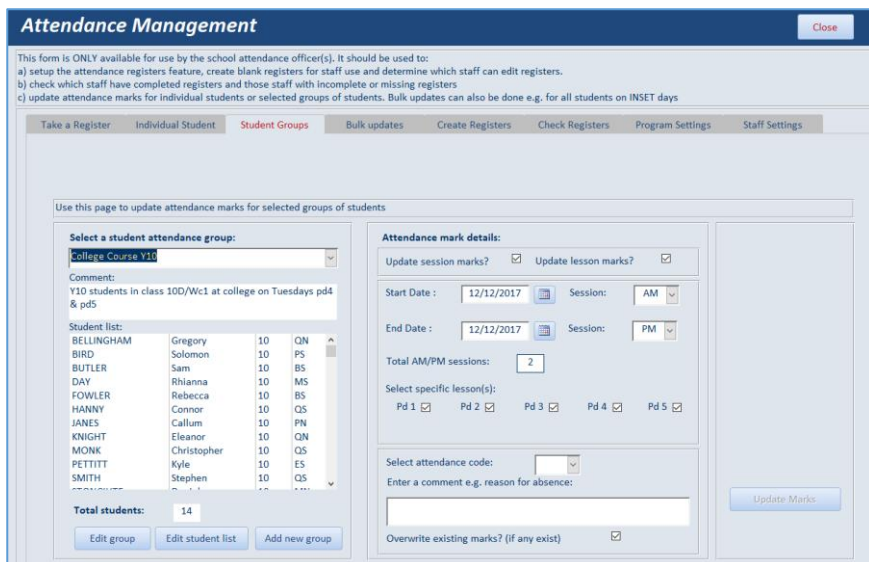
Attendance Management

Close

This form is ONLY available for use by the school attendance officer(s). It should be used to:
a) setup the attendance registers feature, create blank registers for staff use and determine which staff can edit registers.
b) check which staff have completed registers and those staff with incomplete or missing registers
c) update attendance marks for individual students or selected groups of students. Bulk updates can also be done e.g. for all students on INSET days

Take a Register | Individual Student | Student Groups | Bulk updates | Create Registers | Check Registers | Program Settings | Staff Settings

Use this page to update attendance marks for selected groups of students

Select a student attendance group:

College Course Y10

Comment:

Y10 students in class 10D/Wc1 at college on Tuesdays pd4 & pd5

Student list:

| | | | |
|---|---|---|---|
| BELLINGHAM | Gregory | 10 | QN |
| BIRD | Solomon | 10 | PS |
| BUTLER | Sam | 10 | BS |
| DAY | Rhianna | 10 | MS |
| FOWLER | Rebecca | 10 | BS |
| HANNY | Connor | 10 | QS |
| JANES | Callum | 10 | PN |
| KNIGHT | Eleanor | 10 | QN |
| MONK | Christopher | 10 | QS |
| PETTITT | Kyle | 10 | ES |
| SMITH | Stephen | 10 | QS |
| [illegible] | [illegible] | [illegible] | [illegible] |

Total students: 14

Edit group | Edit student list | Add new group

Attendance mark details:

Update session marks? ☑ Update lesson marks? ☑

Start Date : 12/12/2017 Session: AM

End Date : 12/12/2017 Session: PM

Total AM/PM sessions: 2

Select specific lesson(s):

Pd 1 ☑ Pd 2 ☑ Pd 3 ☑ Pd 4 ☑ Pd 5 ☑

Select attendance code:

Enter a comment e.g. reason for absence:

Overwrite existing marks? (if any exist) ☑

Update Marks